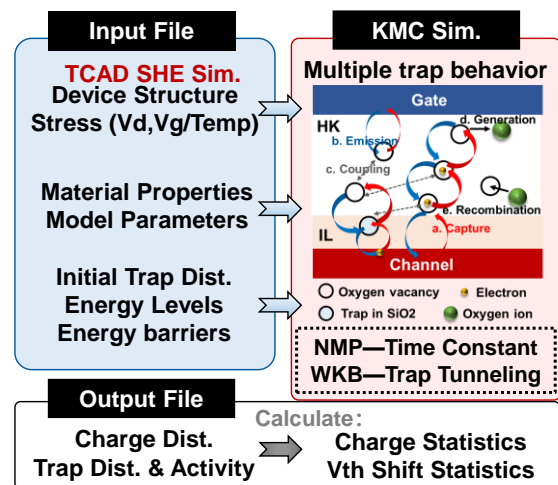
Input File

TCAD SHE Sim.
Device Structure
Stress (Vd,Vg/Temp)

Material Properties
Model Parameters

Initial Trap Dist.
Energy Levels
Energy barriers

KMC Sim.

Multiple trap behavior

Gate
HK
b. Emission
d. Generation
c. Coupling
e. Recombination
IL
a. Capture
Channel

Oxygen vacancy
Electron
Trap in SiO2
Oxygen ion

NMP—Time Constant
WKB—Trap Tunneling

Output File

Charge Dist.
Trap Dist. & Activity

Calculate:
Charge Statistics
Vth Shift Statistics